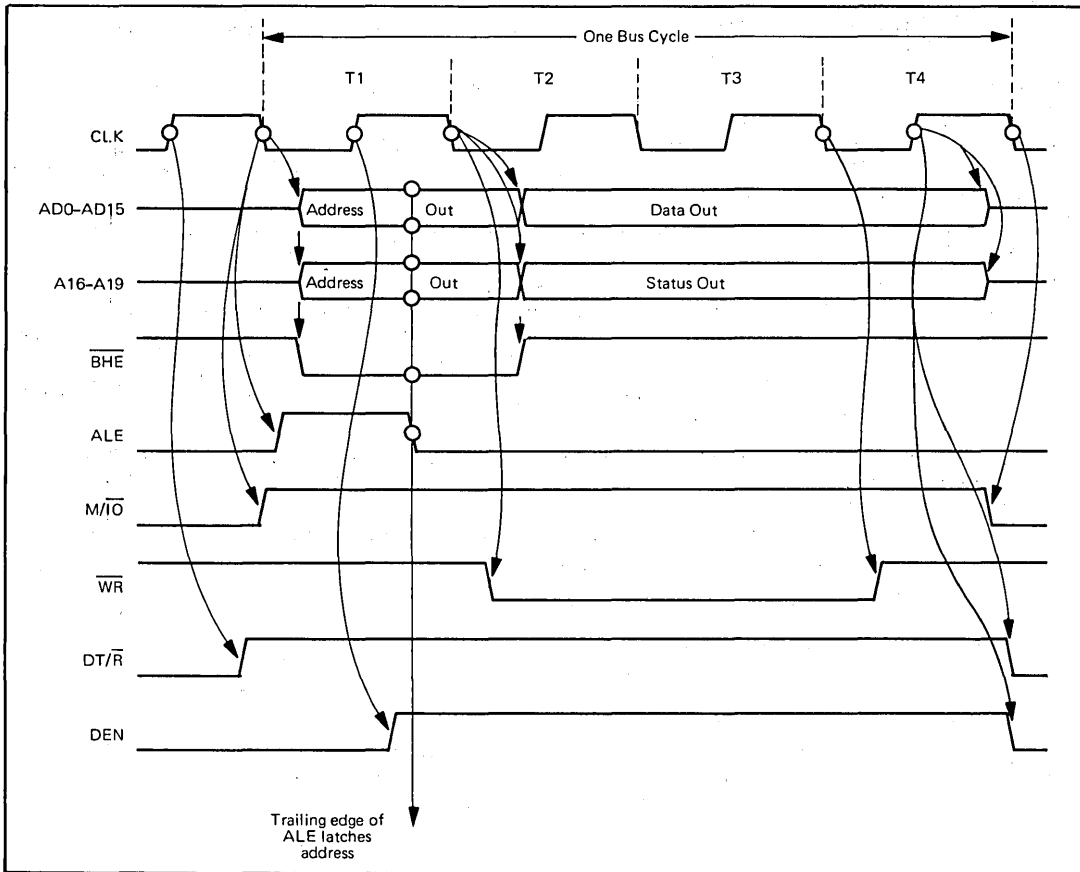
One Bus Cycle

T1

T2

T3

T4

CLK

AD0–AD15

Address

Out

Data Out

A16–A19

Address

Out

Status Out

$\overline{BHE}$

ALE

M/$\overline{IO}$

$\overline{WR}$

DT/$\overline{R}$

DEN

Trailing edge of ALE latches address